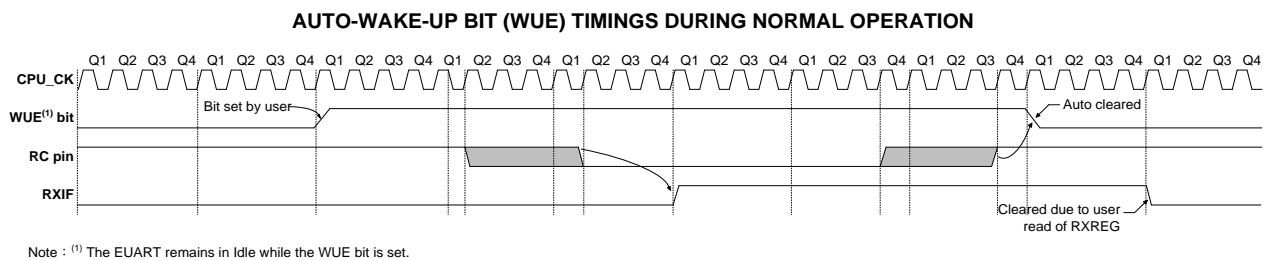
AUTO-WAKE-UP BIT (WUE) TIMINGS DURING NORMAL OPERATION

Q1 Q2 Q3 Q4 Q1 Q2 Q3 Q4 Q1 Q2 Q3 Q4 Q1 Q2 Q3 Q4 Q1 Q2 Q3 Q4 Q1 Q2 Q3 Q4 Q1 Q2 Q3 Q4 Q1 Q2 Q3 Q4 Q1 Q2 Q3 Q4 Q1 Q2 Q3 Q4

CPU_CK

WUE$^{(1)}$ bit

Bit set by user

Auto cleared

RC pin

RXIF

Cleared due to user read of RXREG

Note : $^{(1)}$ The EUART remains in Idle while the WUE bit is set.